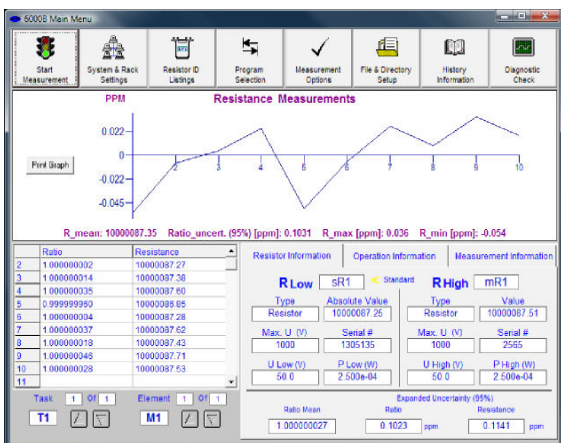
6000B Main Menu

Start Measurement | System & Rack Settings | Resistor ID Listings | Program Selection | Measurement Options | File & Directory Setup | History Information | Diagnostic Check

PPM

Resistance Measurements

0.022
0
-0.022
-0.045

2 3 4 5 6 7 8 9 10

Print Graph

R_mean: 10000087.35   Ratio_uncert. (95%) [ppm]: 0.1031   R_max [ppm]: 0.036   R_min [ppm]: -0.054

| | Ratio | Resistance |
|---|---|---|
| 2 | 1.000000002 | 10000087.27 |
| 3 | 1.000000014 | 10000087.38 |
| 4 | 1.000000035 | 10000087.60 |
| 5 | 0.999999950 | 10000086.85 |
| 6 | 1.000000004 | 10000087.28 |
| 7 | 1.000000037 | 10000087.62 |
| 8 | 1.000000018 | 10000087.43 |
| 9 | 1.000000046 | 10000087.71 |
| 10 | 1.000000028 | 10000087.53 |
| 11 | | |

Task 1 Of 1
T1

Element 1 Of 1
M1

Resistor Information | Operation Information | Measurement Information

R Low  sR1  < Standard
Type: Resistor
Absolute Value: 10000087.35
Max. U (V): 1000
Serial #: 1305135
U Low (V): 50.0
P Low (W): 2.500e-04

R High  mR1
Type: Resistor
Value: 10000087.51
Max. U (V): 1000
Serial #: 2565
U High (V): 50.0
P High (W): 2.500e-04

Expanded Uncertainty (95%)
Ratio Mean: 1.000000027
Ratio: 0.1023 ppm
Resistance: 0.1141 ppm